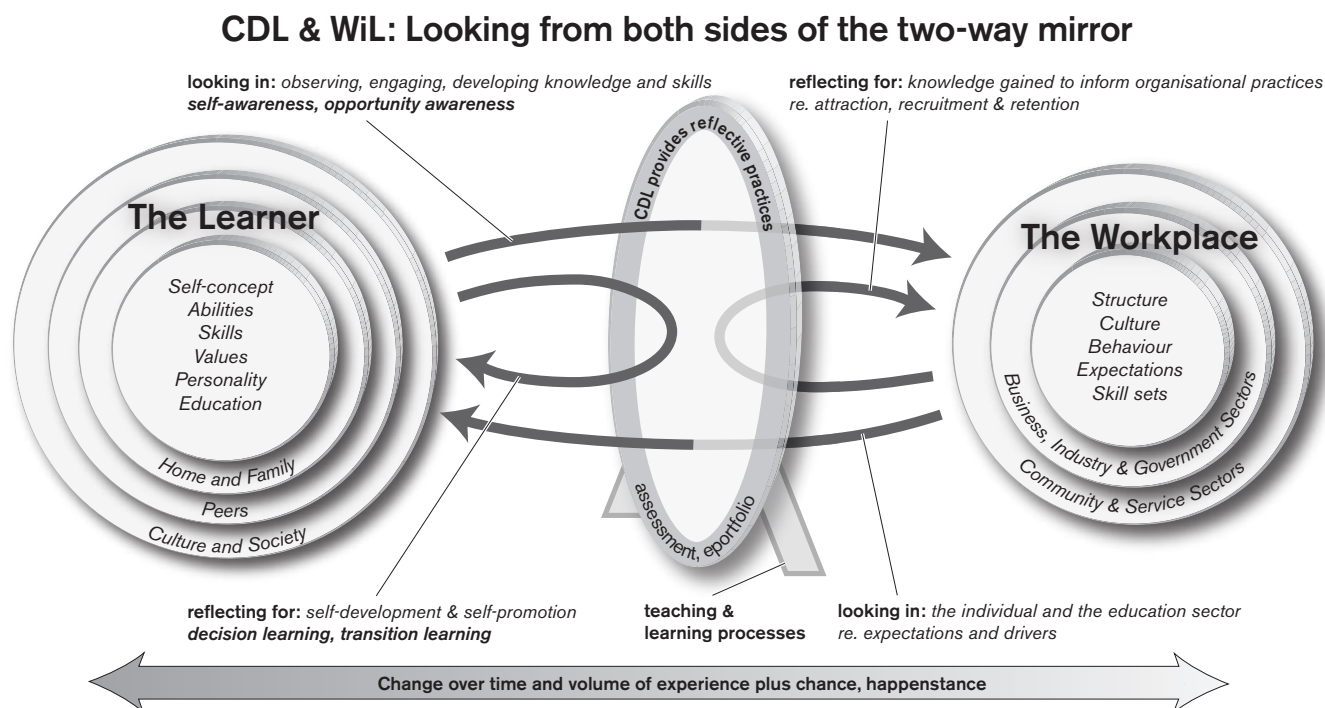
CDL & WiL: Looking from both sides of the two-way mirror

looking in: observing, engaging, developing knowledge and skills
self-awareness, opportunity awareness

reflecting for: knowledge gained to inform organisational practices re. attraction, recruitment & retention

CDL provides reflective practices

The Learner

Self-concept
Abilities
Skills
Values
Personality
Education

Home and Family
Peers
Culture and Society

The Workplace

Structure
Culture
Behaviour
Expectations
Skill sets

Business, Industry & Government Sectors
Community & Service Sectors

assessment, eportfolio

reflecting for: self-development & self-promotion
decision learning, transition learning

teaching & learning processes

looking in: the individual and the education sector re. expectations and drivers

Change over time and volume of experience plus chance, happenstance